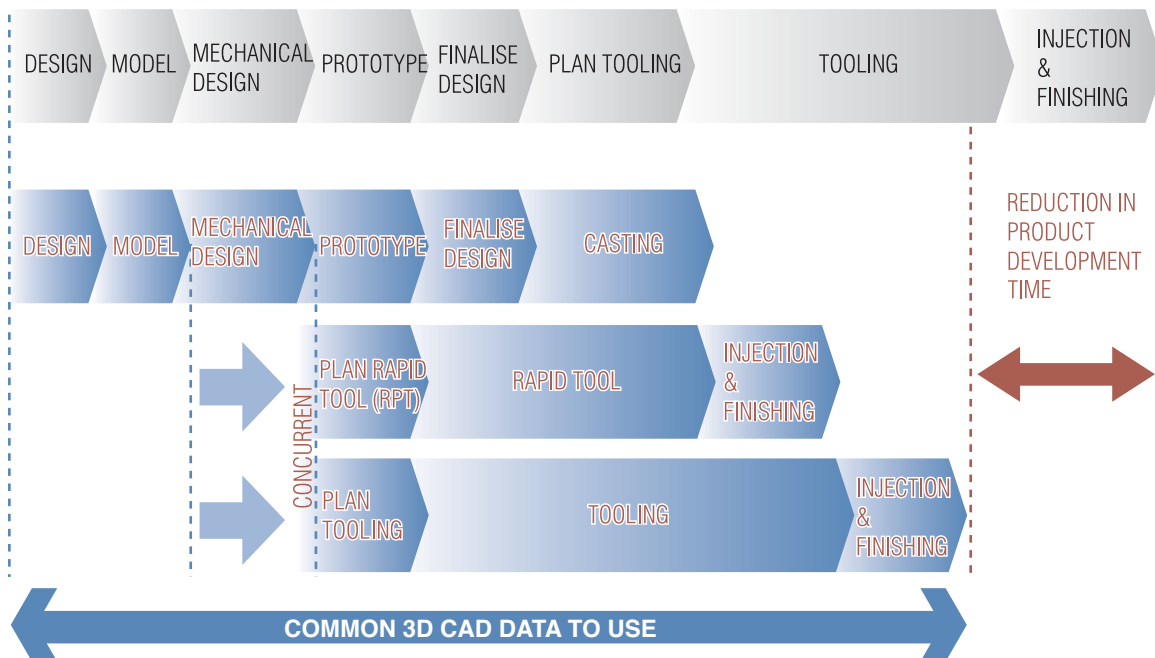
DESIGN MODEL MECHANICAL DESIGN PROTOTYPE FINALISE DESIGN PLAN TOOLING TOOLING INJECTION & FINISHING

DESIGN MODEL MECHANICAL DESIGN PROTOTYPE FINALISE DESIGN CASTING

REDUCTION IN PRODUCT DEVELOPMENT TIME

CONCURRENT

PLAN RAPID TOOL (RPT) RAPID TOOL INJECTION & FINISHING

PLAN TOOLING TOOLING INJECTION & FINISHING

COMMON 3D CAD DATA TO USE